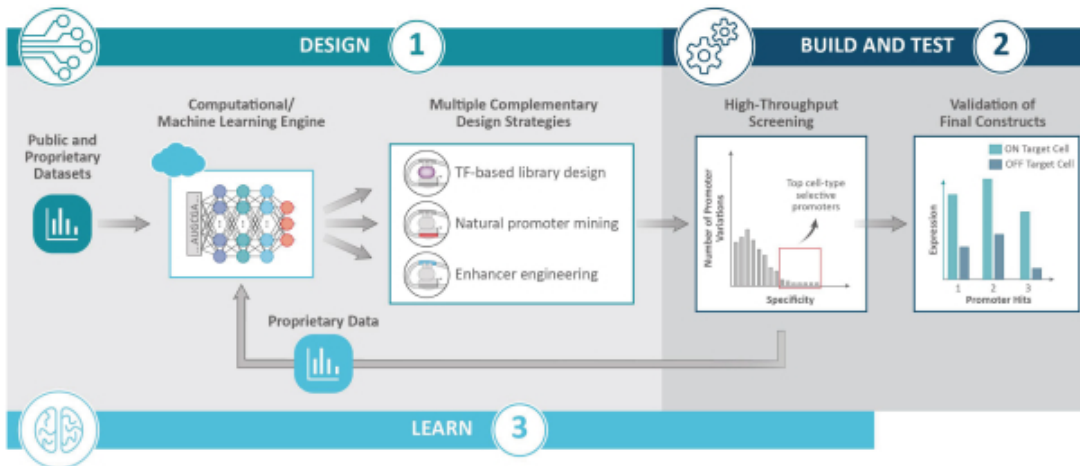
DESIGN 1

BUILD AND TEST 2

Public and Proprietary Datasets

Computational/ Machine Learning Engine

AUGCUA

Multiple Complementary Design Strategies

TF-based library design

Natural promoter mining

Enhancer engineering

High-Throughput Screening

Number of Promoter Variations

Top cell-type selective promoters

Specificity

Validation of Final Constructs

ON Target Cell

OFF Target Cell

Expression

1 2 3

Promoter Hits

Proprietary Data

LEARN 3